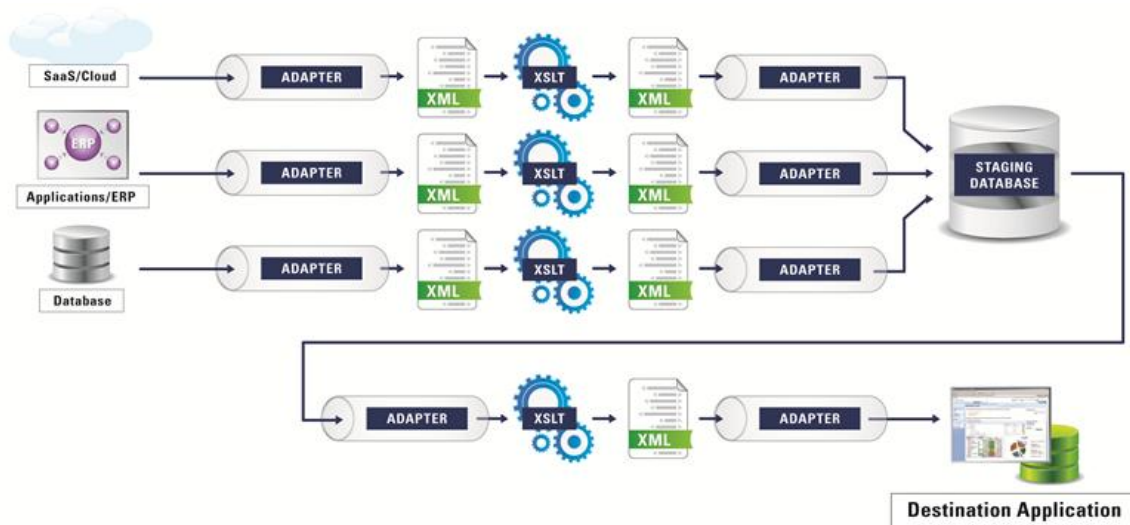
SaaS/Cloud

ADAPTER

XML

XSLT

XML

ADAPTER

ERP

Applications/ERP

ADAPTER

XML

XSLT

XML

ADAPTER

STAGING DATABASE

Database

ADAPTER

XML

XSLT

XML

ADAPTER

ADAPTER

XSLT

XML

ADAPTER

Destination Application